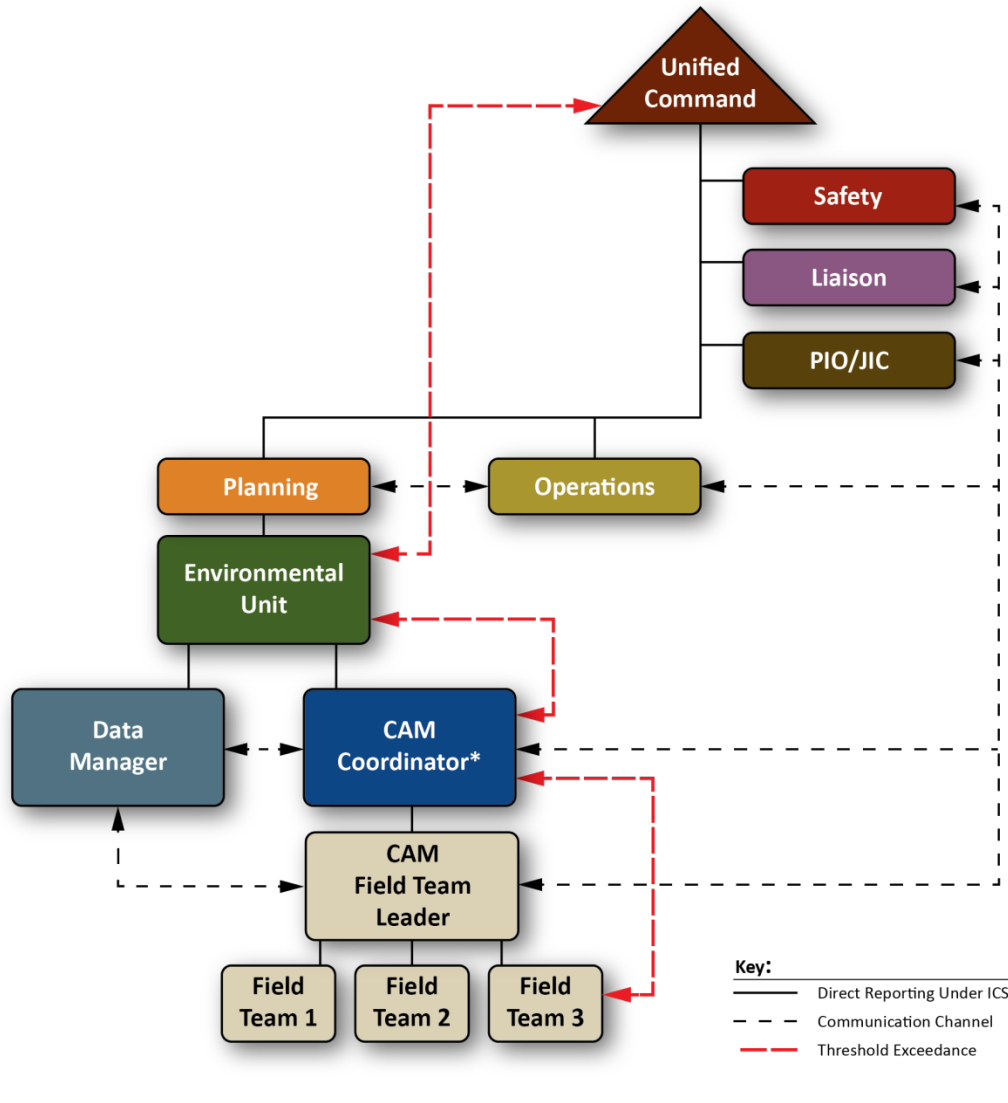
Unified Command

Safety

Liaison

PIO/JIC

Planning

Operations

Environmental Unit

Data Manager

CAM Coordinator*

CAM Field Team Leader

Field Team 1

Field Team 2

Field Team 3

Key:

Direct Reporting Under ICS

Communication Channel

Threshold Exceedance